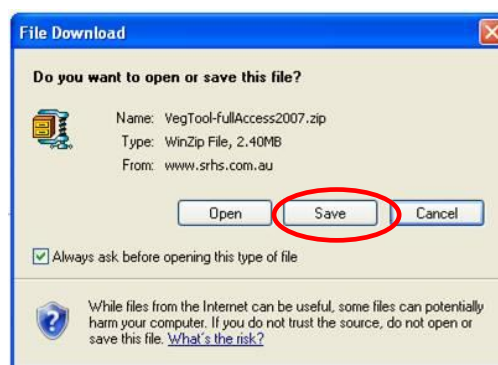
File Download

Do you want to open or save this file?

Name: VegTool-fullAccess2007.zip
Type: WinZip File, 2.40MB
From: www.srhs.com.au

Open | Save | Cancel

Always ask before opening this type of file

While files from the Internet can be useful, some files can potentially harm your computer. If you do not trust the source, do not open or save this file. What's the risk?